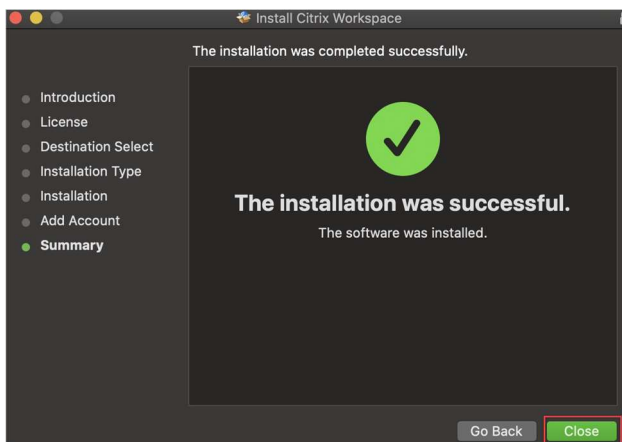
Install Citrix Workspace

The installation was completed successfully.

Introduction
License
Destination Select
Installation Type
Installation
Add Account
Summary

The installation was successful.

The software was installed.

Go Back
Close